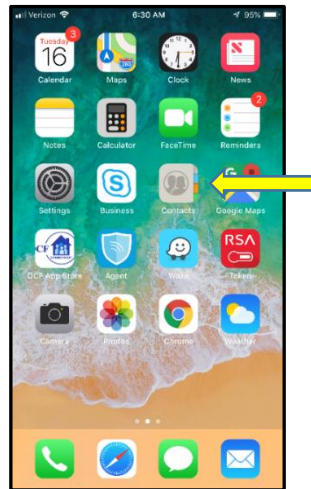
Verizon 6:30 AM 95%

3
Tuesday
16
Calendar

Maps

Clock

News

Notes

Calculator

FaceTime

2
Reminders

Settings

Business

Contacts

Google Maps

CCF
OCF App Store

Agent

Waze

RSA
Token

Camera

Photos

Chrome

Weather